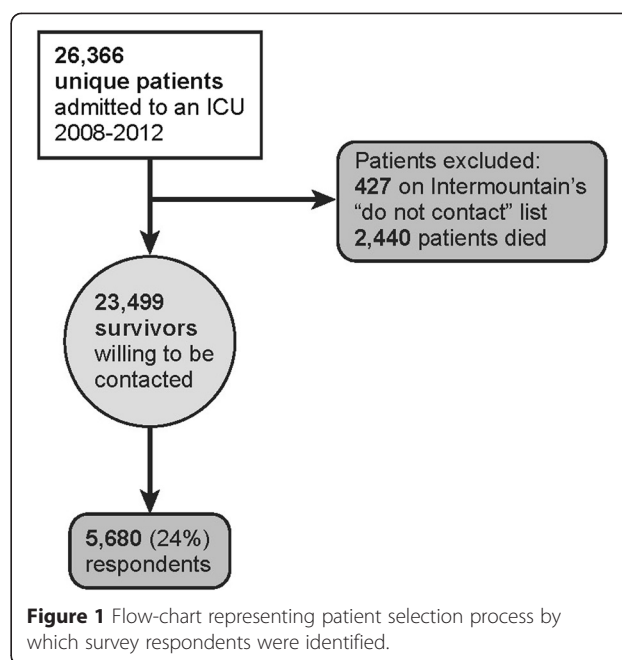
26,366
unique patients
admitted to an ICU
2008-2012

Patients excluded:
427 on Intermountain's "do not contact" list
2,440 patients died

23,499
survivors
willing to be contacted

5,680 (24%)
respondents

Figure 1 Flow-chart representing patient selection process by which survey respondents were identified.